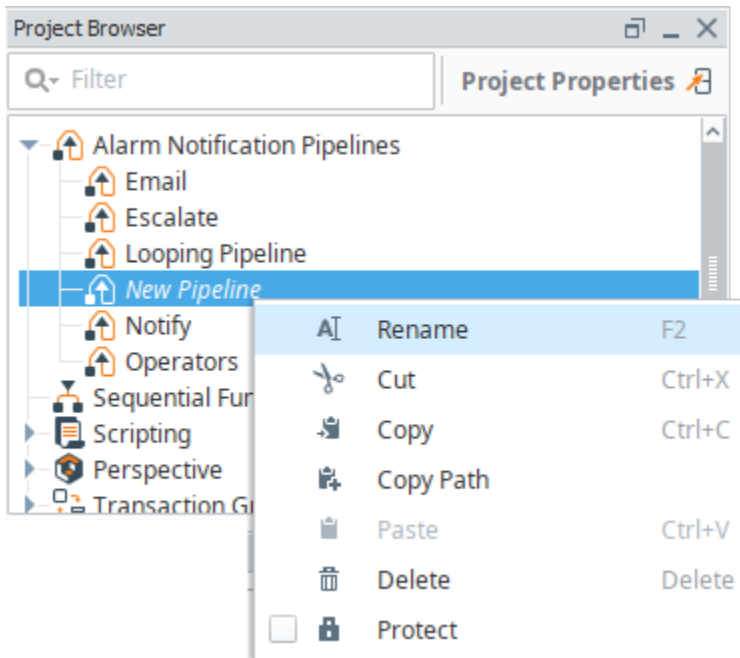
Project Browser

Filter

Project Properties

Alarm Notification Pipelines
Email
Escalate
Looping Pipeline
New Pipeline
Notify
Operators
Sequential Fu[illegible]
Scripting
Perspective
Transaction G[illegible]

Rename F2
Cut Ctrl+X
Copy Ctrl+C
Copy Path
Paste Ctrl+V
Delete Delete
Protect